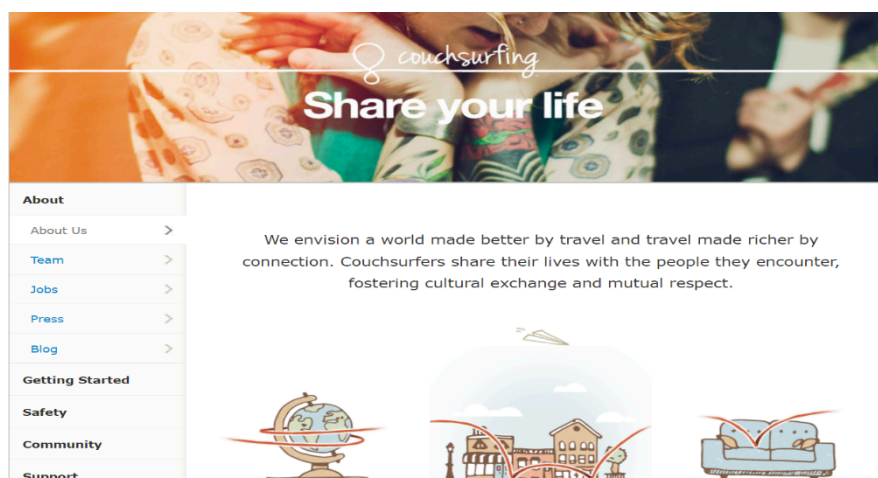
couchsurfing

Share your life

About

About Us

Team

Jobs

Press

Blog

Getting Started

Safety

Community

Support

We envision a world made better by travel and travel made richer by connection. Couchsurfers share their lives with the people they encounter, fostering cultural exchange and mutual respect.